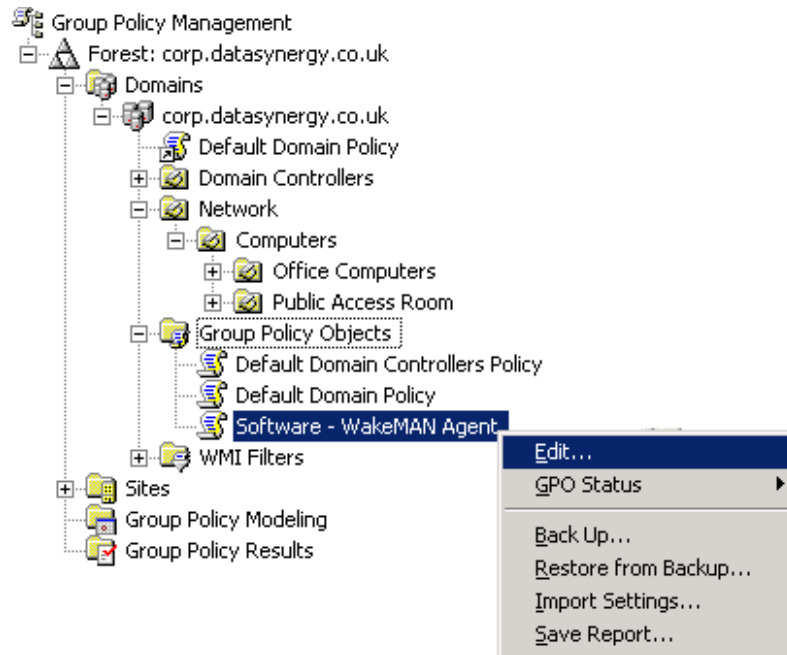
Group Policy Management
Forest: corp.datasynergy.co.uk
Domains
corp.datasynergy.co.uk
Default Domain Policy
Domain Controllers
Network
Computers
Office Computers
Public Access Room
Group Policy Objects
Default Domain Controllers Policy
Default Domain Policy
Software - WakeMAN Agent
WMI Filters
Sites
Group Policy Modeling
Group Policy Results

Edit...
GPO Status
Back Up...
Restore from Backup...
Import Settings...
Save Report...